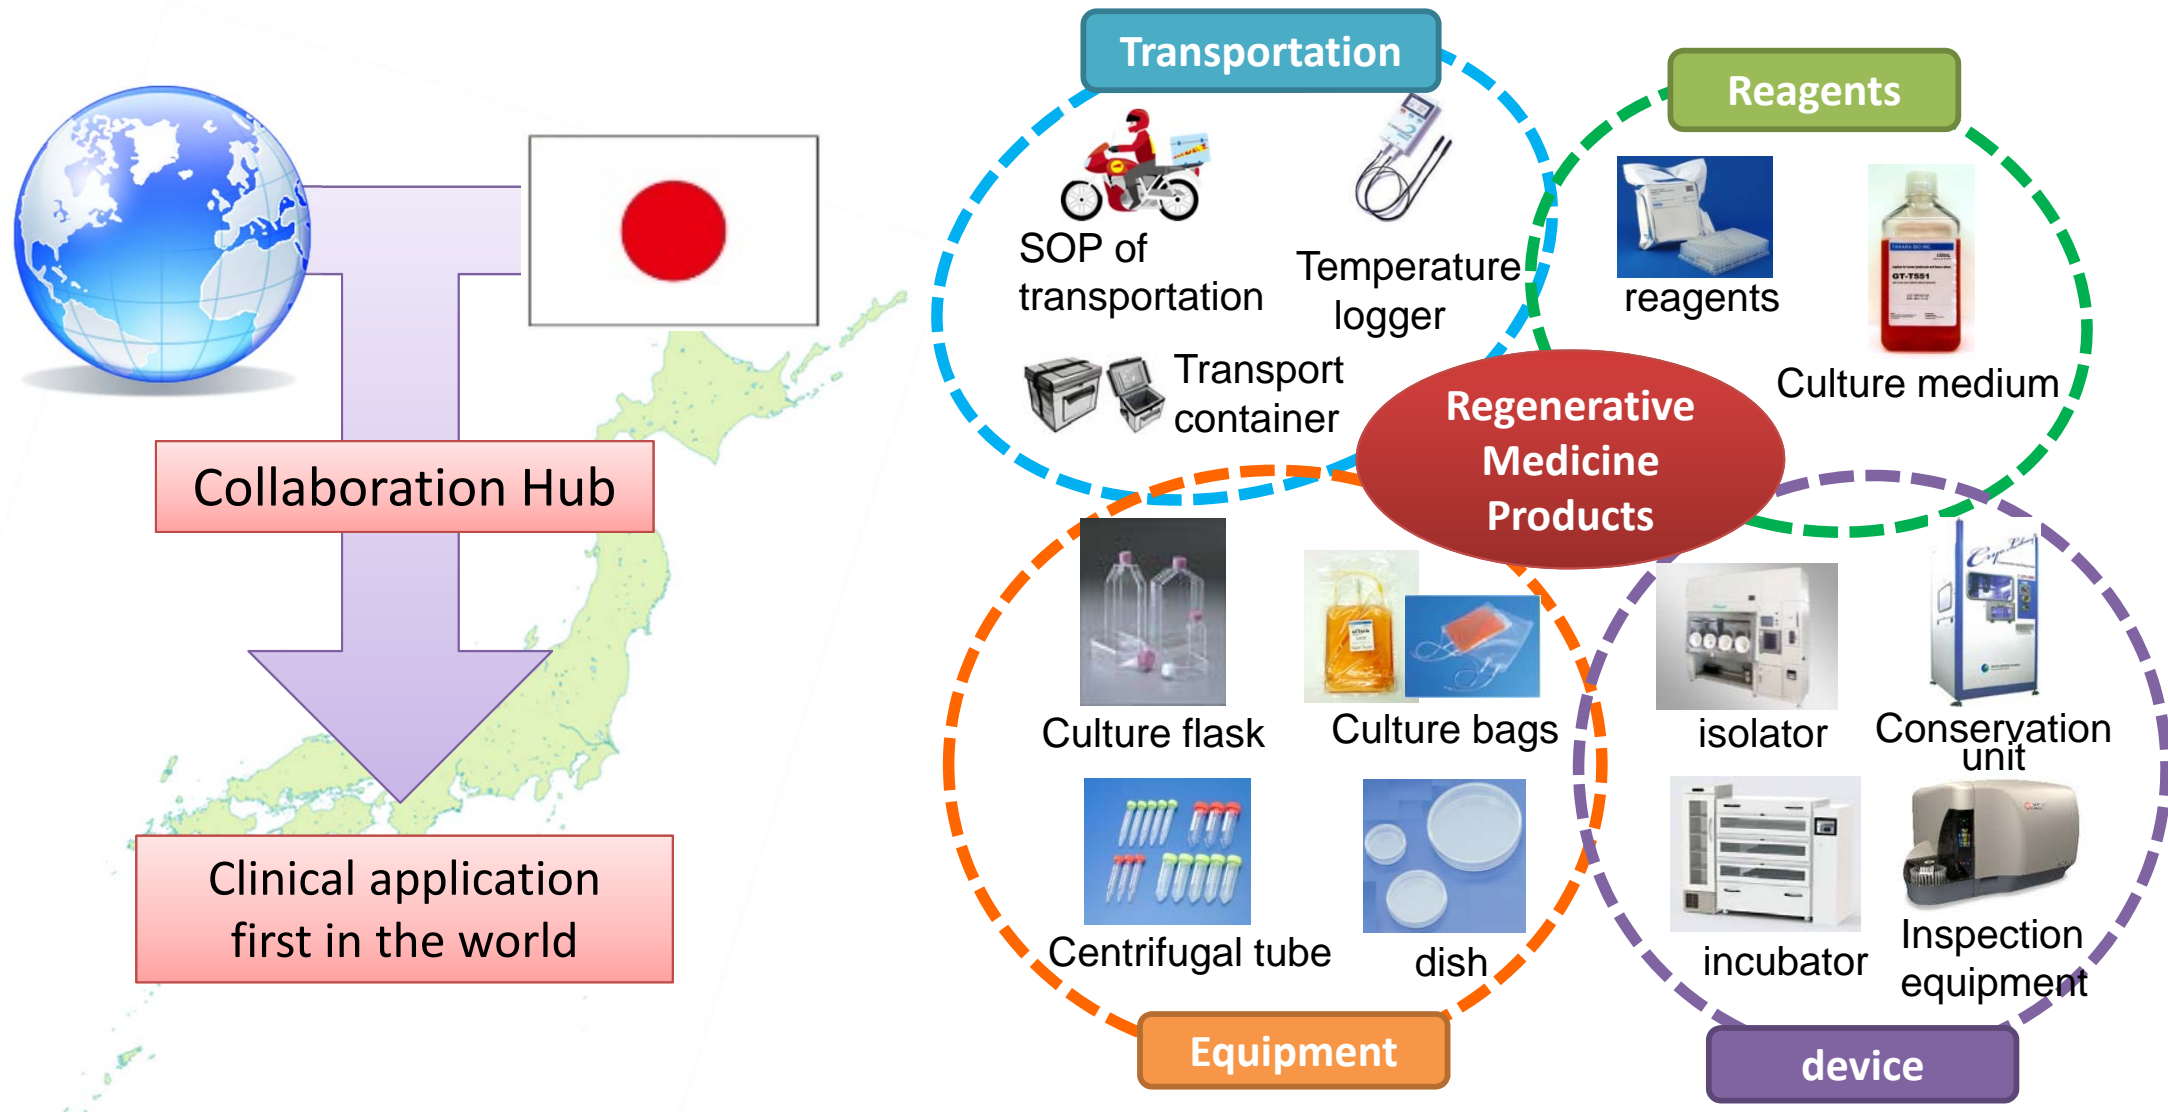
Collaboration Hub

Clinical application first in the world

Transportation

SOP of transportation

Temperature logger

Transport container

Reagents

reagents

Culture medium

Regenerative Medicine Products

Culture flask

Culture bags

Centrifugal tube

dish

Equipment

isolator

Conservation unit

incubator

Inspection equipment

device